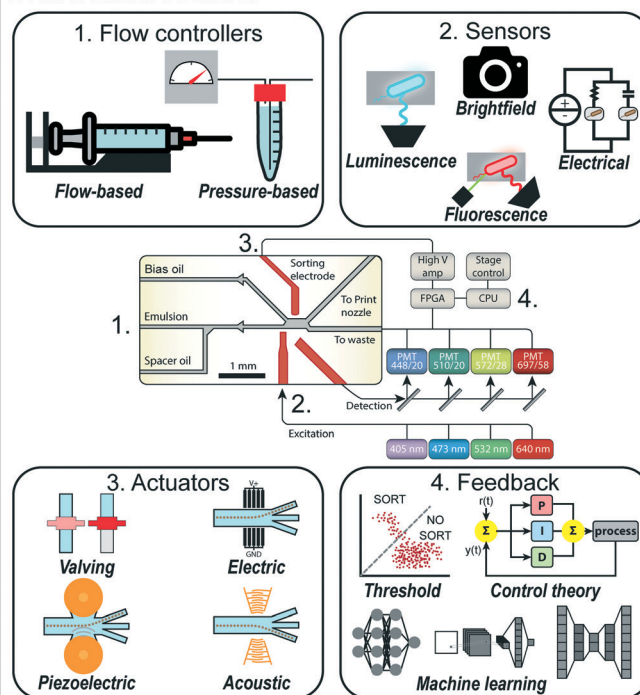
1. Flow controllers

Flow-based

Pressure-based

2. Sensors

Luminescence

Brightfield

Electrical

Fluorescence

3.

Bias oil

Sorting electrode

To Print nozzle

1.

Emulsion

Spacer oil

1 mm

To waste

2.

High V amp

Stage control

FPGA

CPU

4.

PMT 448/20

PMT 510/20

PMT 572/28

PMT 697/58

Detection

Excitation

405 nm

473 nm

532 nm

640 nm

3. Actuators

Valving

V+

GND

Electric

Piezoelectric

Acoustic

4. Feedback

SORT

NO SORT

Threshold

r(t)

y(t)

Σ

P

I

Σ

D

process

Control theory

Machine learning